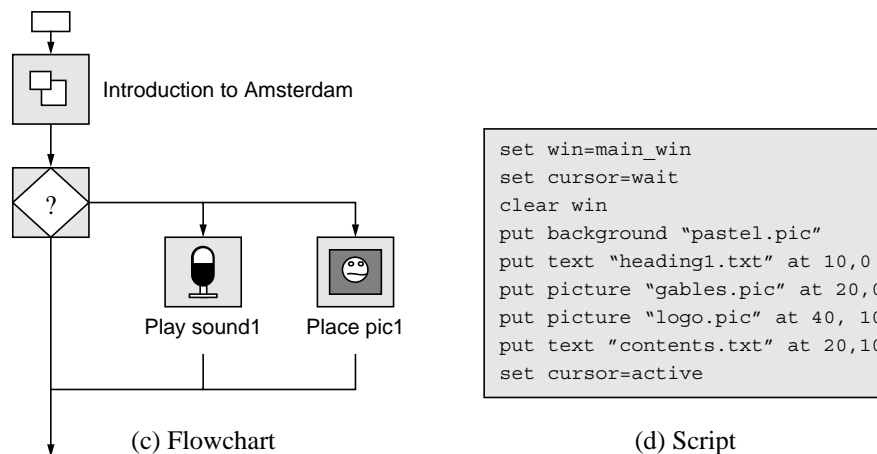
Introduction to Amsterdam

?

Play sound1

Place pic1

(c) Flowchart

set win=main_win
set cursor=wait
clear win
put background "pastel.pic"
put text "heading1.txt" at 10,0
put picture "gables.pic" at 20,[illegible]
put picture "logo.pic" at 40, 10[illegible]
put text "contents.txt" at 20,10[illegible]
set cursor=active

(d) Script